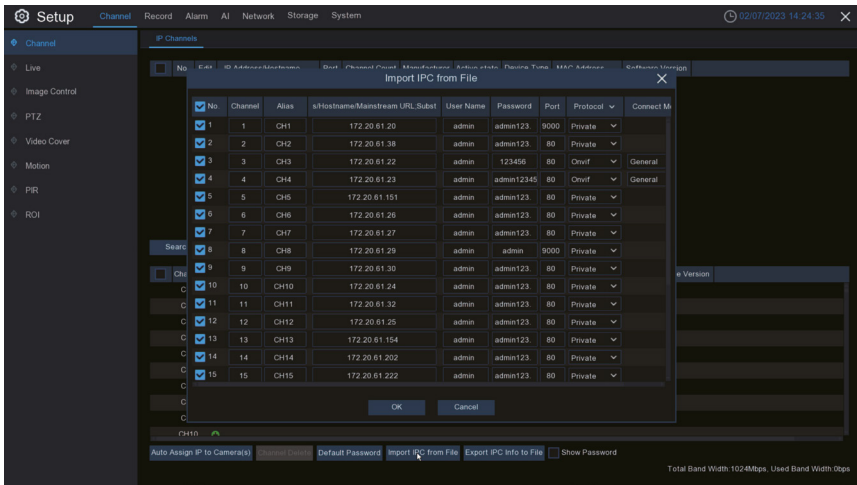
Setup Channel Record Alarm AI Network Storage System 02/07/2023 14:24:35 ✕

Channel
Live
Image Control
PTZ
Video Cover
Motion
PIR
ROI

IP Channels

No. Edit IP Address/Hostname Port Channel Count Manufacturer Active state Device Type MAC Address Software Version

Import IPC from File ✕

| No. | Channel | Alias | s/Hostname/Mainstream URL,Subst | User Name | Password | Port | Protocol | Connect M |
|---|---|---|---|---|---|---|---|---|
| 1 | 1 | CH1 | 172.20.61.20 | admin | admin123. | 9000 | Private | |
| 2 | 2 | CH2 | 172.20.61.38 | admin | admin123. | 80 | Private | |
| 3 | 3 | CH3 | 172.20.61.22 | admin | 123456 | 80 | Onvif | General |
| 4 | 4 | CH4 | 172.20.61.23 | admin | admin12345 | 80 | Onvif | General |
| 5 | 5 | CH5 | 172.20.61.151 | admin | admin123. | 80 | Private | |
| 6 | 6 | CH6 | 172.20.61.26 | admin | admin123. | 80 | Private | |
| 7 | 7 | CH7 | 172.20.61.27 | admin | admin123. | 80 | Private | |
| 8 | 8 | CH8 | 172.20.61.29 | admin | admin | 9000 | Private | |
| 9 | 9 | CH9 | 172.20.61.30 | admin | admin123. | 80 | Private | |
| 10 | 10 | CH10 | 172.20.61.24 | admin | admin123. | 80 | Private | |
| 11 | 11 | CH11 | 172.20.61.32 | admin | admin123. | 80 | Private | |
| 12 | 12 | CH12 | 172.20.61.25 | admin | admin123. | 80 | Private | |
| 13 | 13 | CH13 | 172.20.61.154 | admin | admin123. | 80 | Private | |
| 14 | 14 | CH14 | 172.20.61.202 | admin | admin123. | 80 | Private | |
| 15 | 15 | CH15 | 172.20.61.222 | admin | admin123. | 80 | Private | |

OK Cancel

Searc
Che e Version
C
C
C
C
C
C
C
C
C
CH10

Auto Assign IP to Camera(s) Channel Delete Default Password Import IPC from File Export IPC Info to File Show Password

Total Band Width:1024Mbps, Used Band Width:0bps